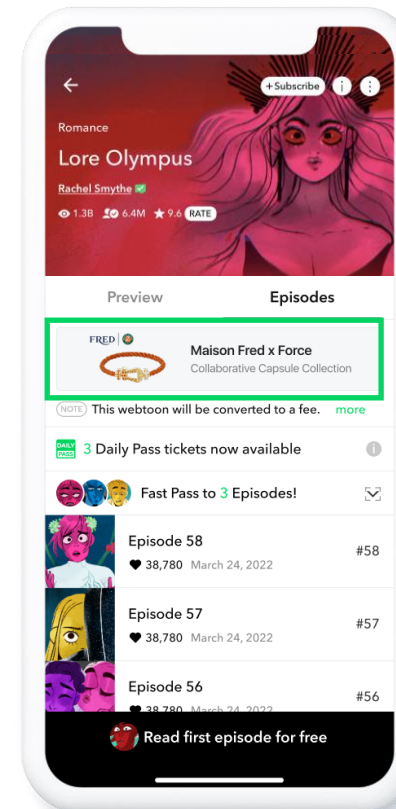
+Subscribe

Romance

Lore Olympus

Rachel Smythe

1.3B 6.4M 9.6 RATE

Preview

Episodes

FRED

Maison Fred x Force

Collaborative Capsule Collection

NOTE This webtoon will be converted to a fee. more

DAILY PASS 3 Daily Pass tickets now available

Fast Pass to 3 Episodes!

Episode 58

38,780 March 24, 2022

#58

Episode 57

38,780 March 24, 2022

#57

Episode 56

38,780 March 24, 2022

#56

Read first episode for free